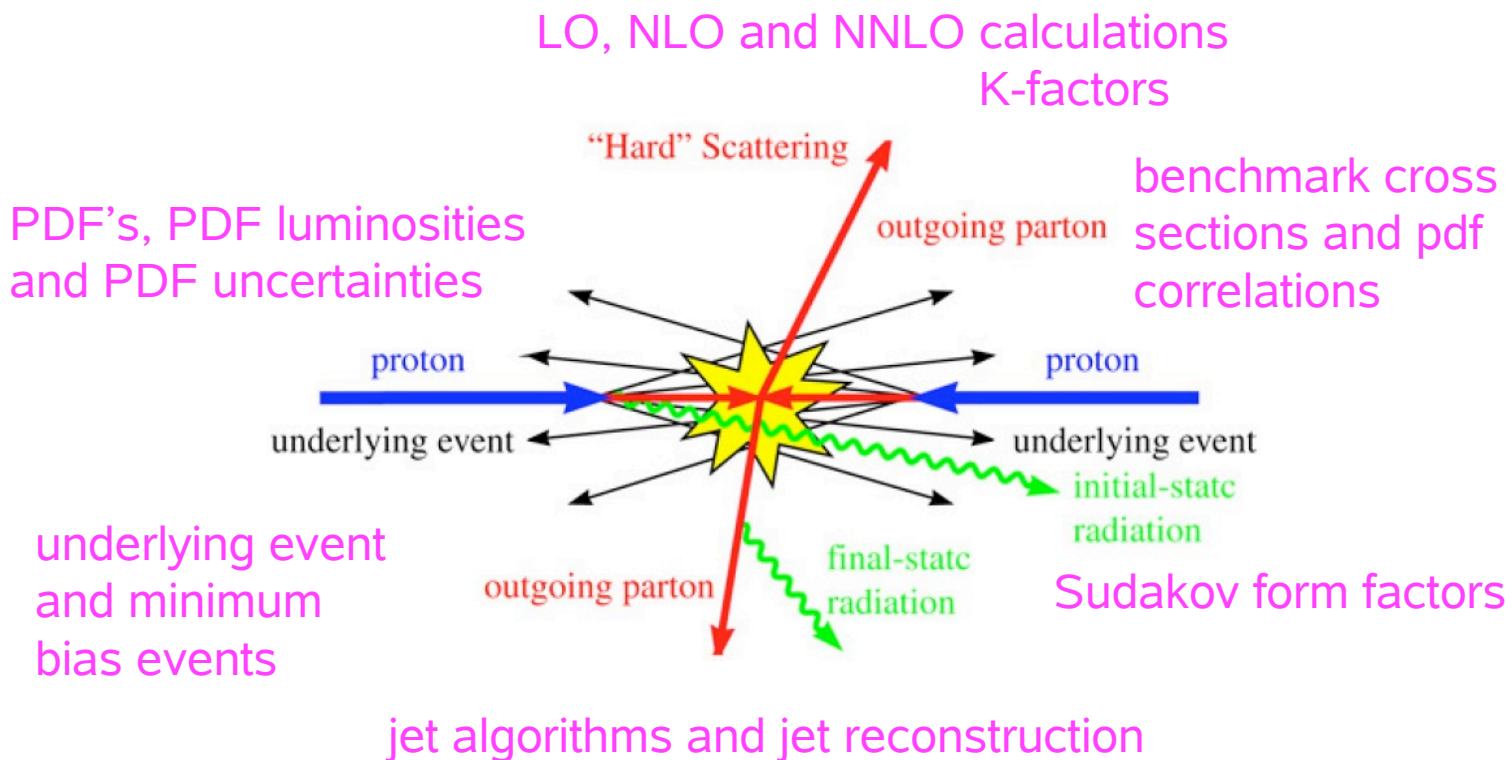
LO, NLO and NNLO calculations
K-factors

"Hard" Scattering

benchmark cross sections and pdf correlations

PDF's, PDF luminosities and PDF uncertainties

outgoing parton

proton

proton

underlying event

underlying event

initial-statc radiation

underlying event and minimum bias events

final-statc radiation

outgoing parton

Sudakov form factors

jet algorithms and jet reconstruction